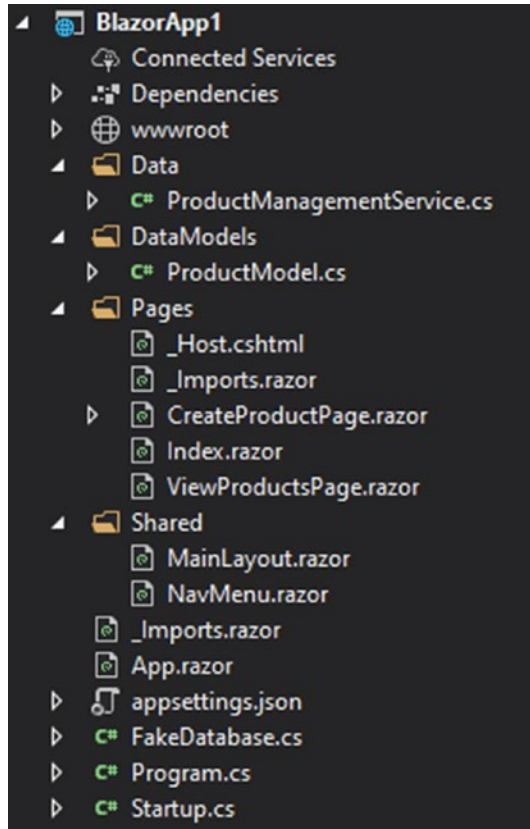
BlazorApp1
Connected Services
Dependencies
wwwroot
Data
C# ProductManagementService.cs
DataModels
C# ProductModel.cs
Pages
_Host.cshtml
_Imports.razor
CreateProductPage.razor
Index.razor
ViewProductsPage.razor
Shared
MainLayout.razor
NavMenu.razor
_Imports.razor
App.razor
appsettings.json
C# FakeDatabase.cs
C# Program.cs
C# Startup.cs